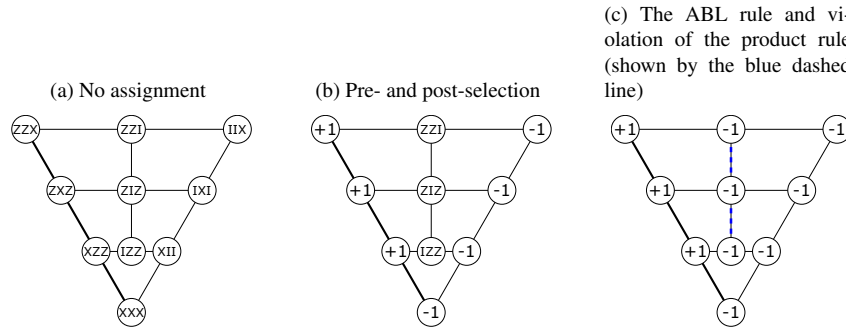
(a) No assignment

ZZX ZZI IIX
ZXZ ZIZ IXI
XZZ IZZ XII
XXX

(b) Pre- and post-selection

+1 ZZI -1
+1 ZIZ -1
+1 IZZ -1
-1

(c) The ABL rule and violation of the product rule (shown by the blue dashed line)

+1 -1 -1
+1 -1 -1
+1 -1 -1
-1